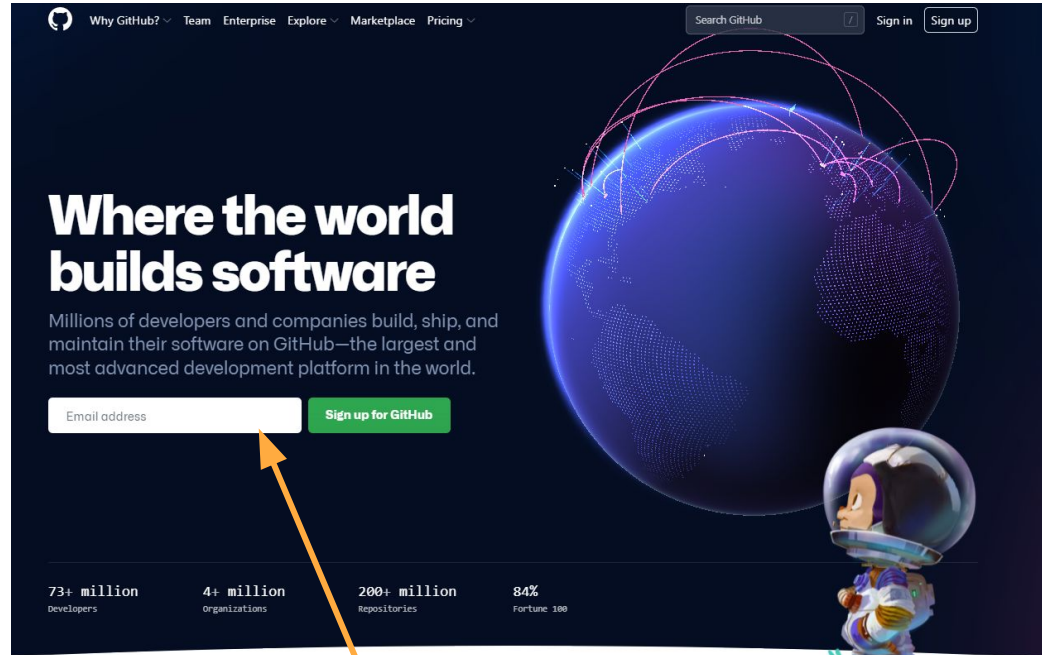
Why GitHub? Team Enterprise Explore Marketplace Pricing

Search GitHub /

Sign in Sign up

Where the world builds software

Millions of developers and companies build, ship, and maintain their software on GitHub—the largest and most advanced development platform in the world.

Email address

Sign up for GitHub

73+ million
Developers

4+ million
Organizations

200+ million
Repositories

84%
Fortune 100